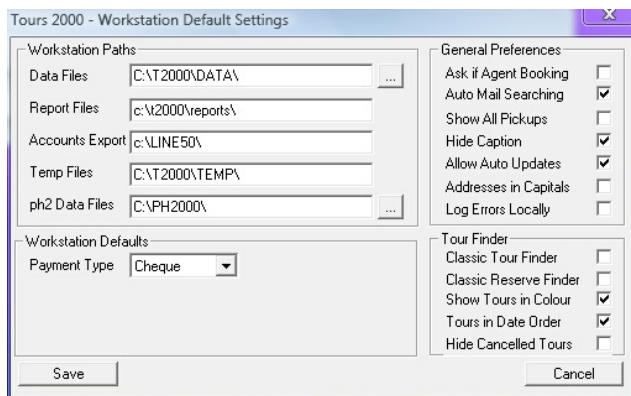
Tours 2000 - Workstation Default Settings

X

Workstation Paths

Data Files C:\T2000\DATA\ ...

Report Files c:\t2000\reports\

Accounts Export c:\LINE50\

Temp Files C:\T2000\TEMP\

ph2 Data Files C:\PH2000\ ...

Workstation Defaults

Payment Type Cheque

General Preferences

Ask if Agent Booking

Auto Mail Searching

Show All Pickups

Hide Caption

Allow Auto Updates

Addresses in Capitals

Log Errors Locally

Tour Finder

Classic Tour Finder

Classic Reserve Finder

Show Tours in Colour

Tours in Date Order

Hide Cancelled Tours

Save

Cancel